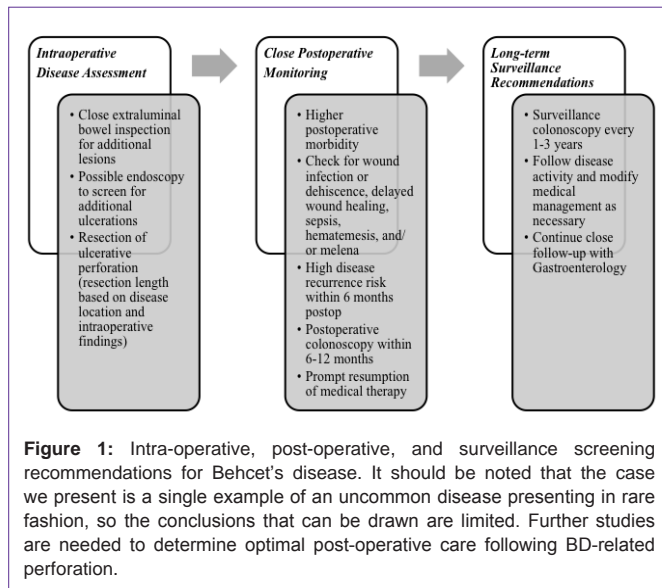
Intraoperative Disease Assessment

• Close extraluminal bowel inspection for additional lesions
• Possible endoscopy to screen for additional ulcerations
• Resection of ulcerative perforation (resection length based on disease location and intraoperative findings)

Close Postoperative Monitoring

• Higher postoperative morbidity
• Check for wound infection or dehiscence, delayed wound healing, sepsis, hematemesis, and/or melena
• High disease recurrence risk within 6 months postop
• Postoperative colonoscopy within 6-12 months
• Prompt resumption of medical therapy

Long-term Surveillance Recommendations

• Surveillance colonoscopy every 1-3 years
• Follow disease activity and modify medical management as necessary
• Continue close follow-up with Gastroenterology

Figure 1: Intra-operative, post-operative, and surveillance screening recommendations for Behcet's disease. It should be noted that the case we present is a single example of an uncommon disease presenting in rare fashion, so the conclusions that can be drawn are limited. Further studies are needed to determine optimal post-operative care following BD-related perforation.